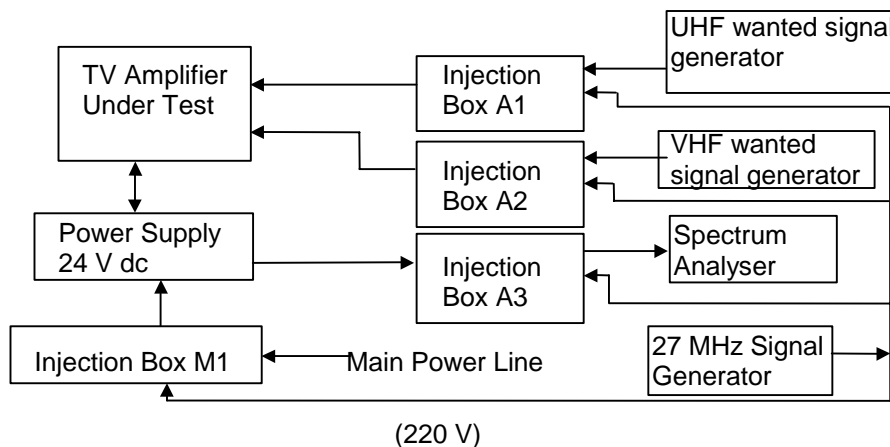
UHF wanted signa generator

TV Amplifier Under Test

Injection Box A1

Injection Box A2

VHF wanted signal generator

Power Supply 24 V dc

Injection Box A3

Spectrum Analyser

Injection Box M1

Main Power Line

27 MHz Signal Generator

(220 V)